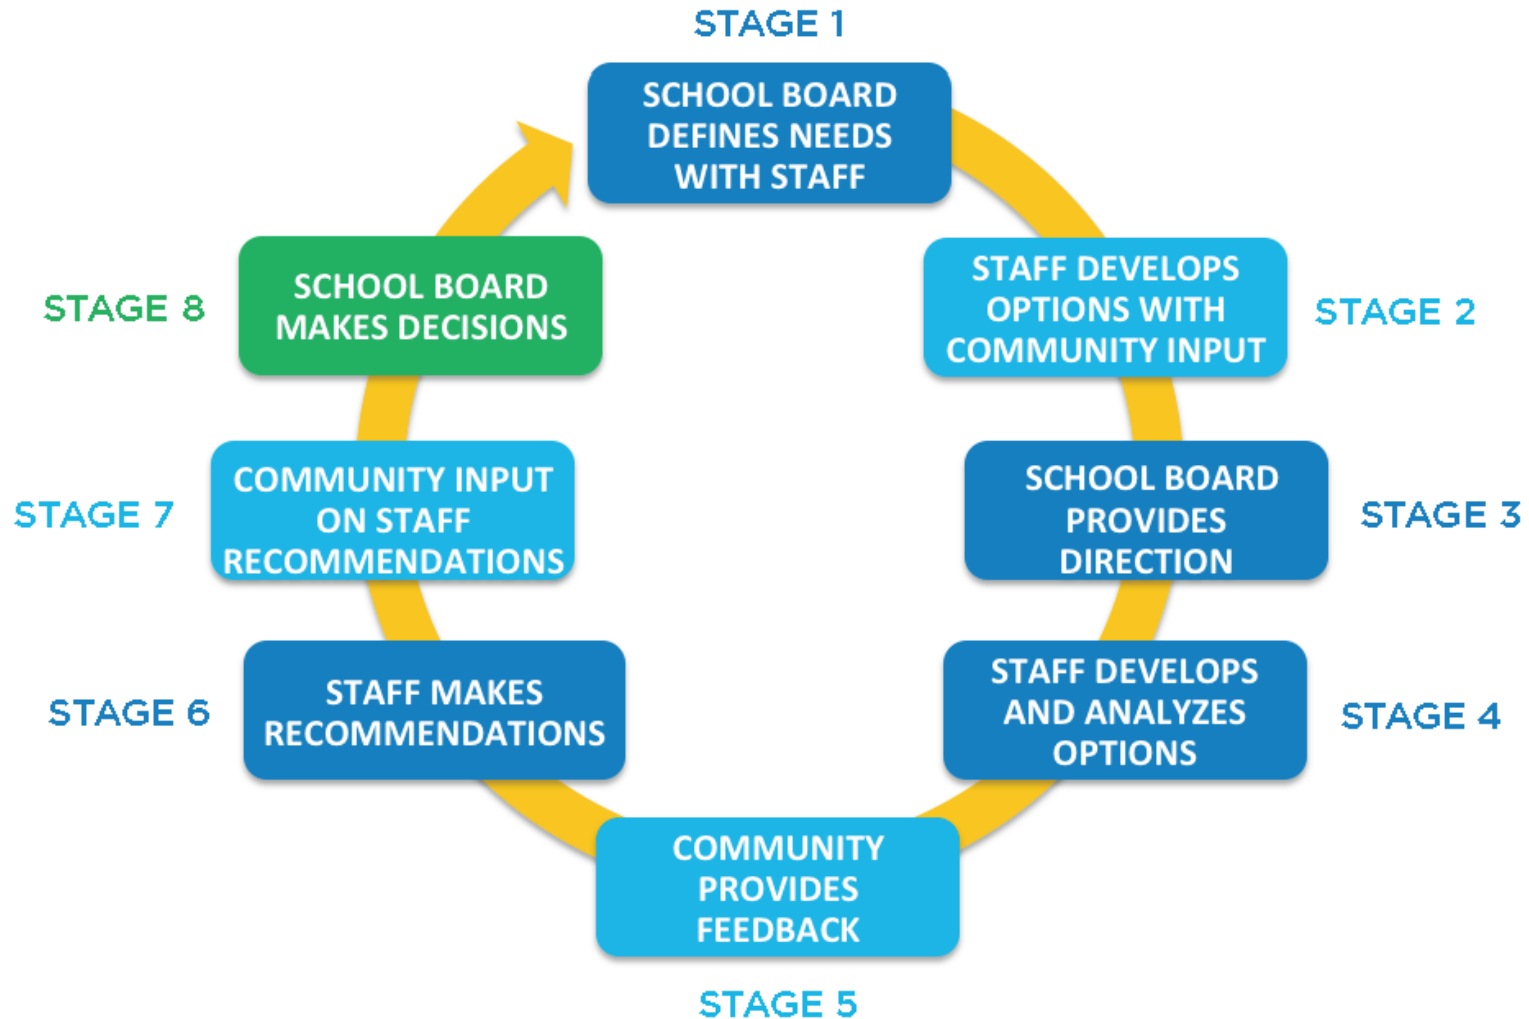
STAGE 1
SCHOOL BOARD DEFINES NEEDS WITH STAFF

STAFF DEVELOPS OPTIONS WITH COMMUNITY INPUT
STAGE 2

SCHOOL BOARD PROVIDES DIRECTION
STAGE 3

STAFF DEVELOPS AND ANALYZES OPTIONS
STAGE 4

COMMUNITY PROVIDES FEEDBACK
STAGE 5

STAGE 6
STAFF MAKES RECOMMENDATIONS

STAGE 7
COMMUNITY INPUT ON STAFF RECOMMENDATIONS

STAGE 8
SCHOOL BOARD MAKES DECISIONS